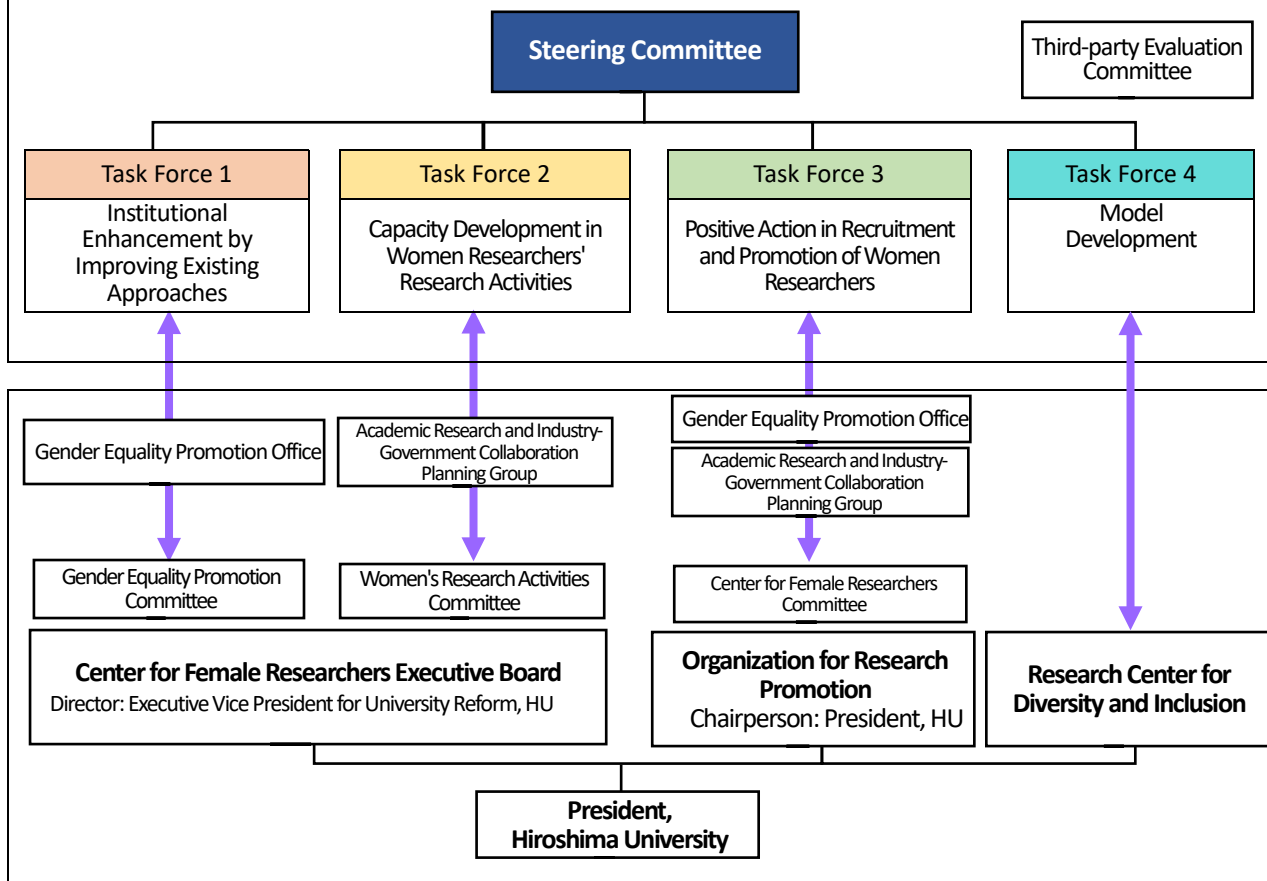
Steering Committee

Third-party Evaluation Committee

Task Force 1
Institutional Enhancement by Improving Existing Approaches

Task Force 2
Capacity Development in Women Researchers' Research Activities

Task Force 3
Positive Action in Recruitment and Promotion of Women Researchers

Task Force 4
Model Development

Gender Equality Promotion Office

Academic Research and Industry-Government Collaboration Planning Group

Gender Equality Promotion Office

Academic Research and Industry-Government Collaboration Planning Group

Gender Equality Promotion Committee

Women's Research Activities Committee

Center for Female Researchers Committee

Center for Female Researchers Executive Board
Director: Executive Vice President for University Reform, HU

Organization for Research Promotion
Chairperson: President, HU

Research Center for Diversity and Inclusion

President, Hiroshima University